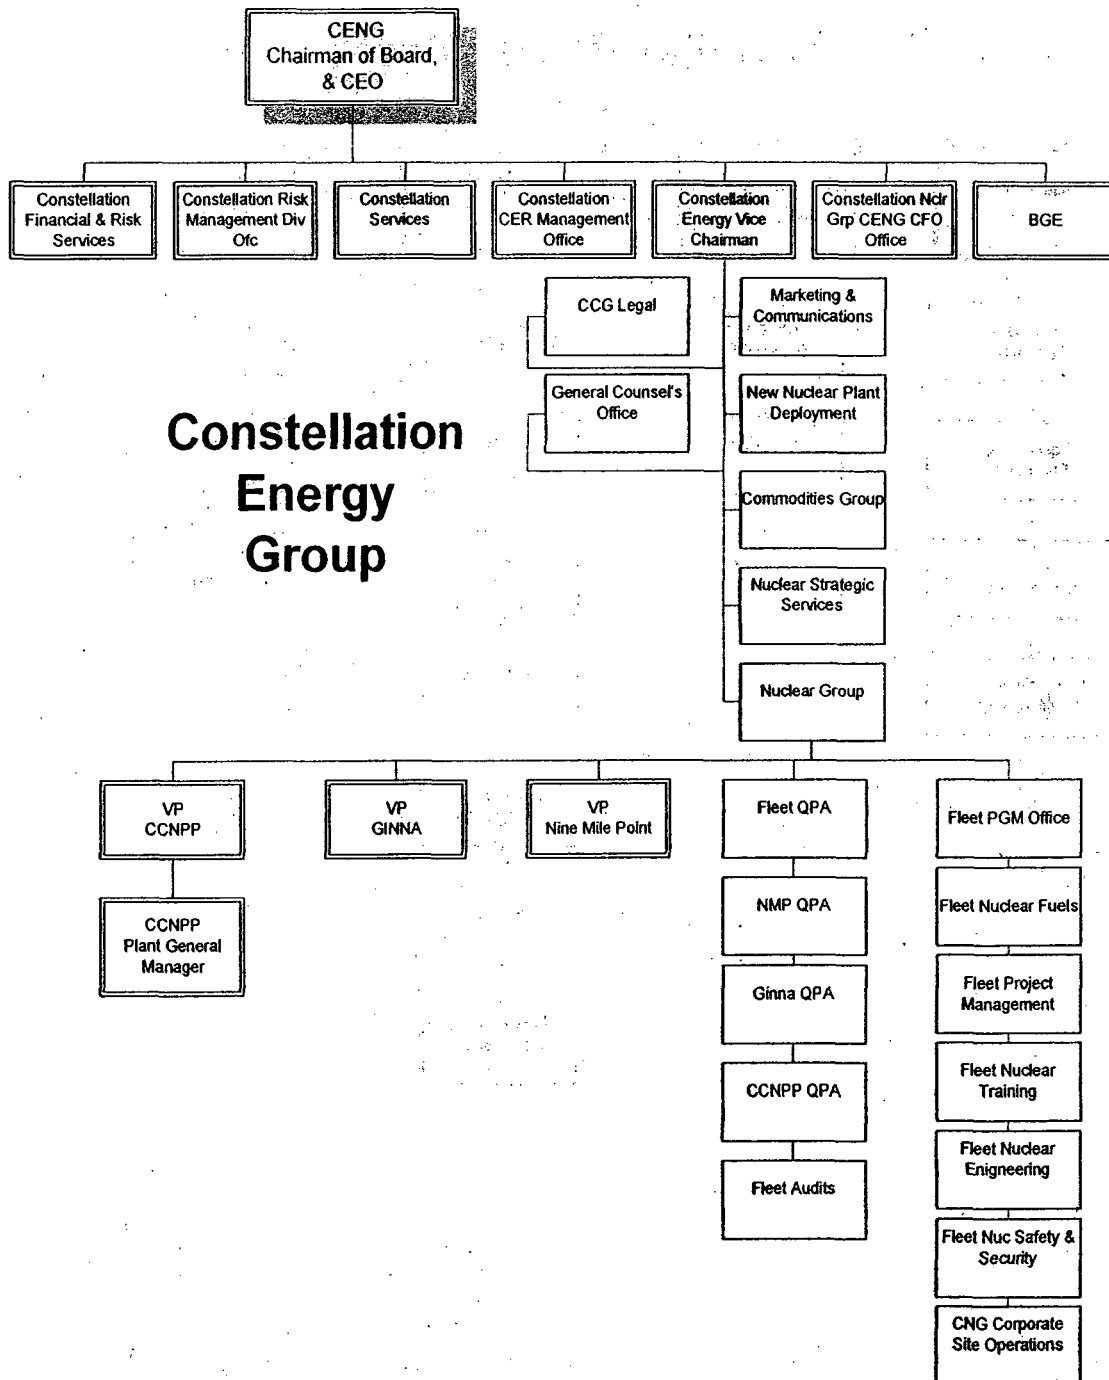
CENG Chairman of Board, & CEO

Constellation Financial & Risk Services

Constellation Risk Management Div Ofc

Constellation Services

Constellation CER Management Office

Constellation Energy Vice Chairman

Constellation Nclr Grp CENG CFO Office

BGE

CCG Legal

General Counsel's Office

Marketing & Communications

New Nuclear Plant Deployment

Commodities Group

Nuclear Strategic Services

Nuclear Group

Constellation Energy Group

VP CCNPP

CCNPP Plant General Manager

VP GINNA

VP Nine Mile Point

Fleet QPA

NMP QPA

Ginna QPA

CCNPP QPA

Fleet Audits

Fleet PGM Office

Fleet Nuclear Fuels

Fleet Project Management

Fleet Nuclear Training

Fleet Nuclear Enigneering

Fleet Nuc Safety & Security

CNG Corporate Site Operations